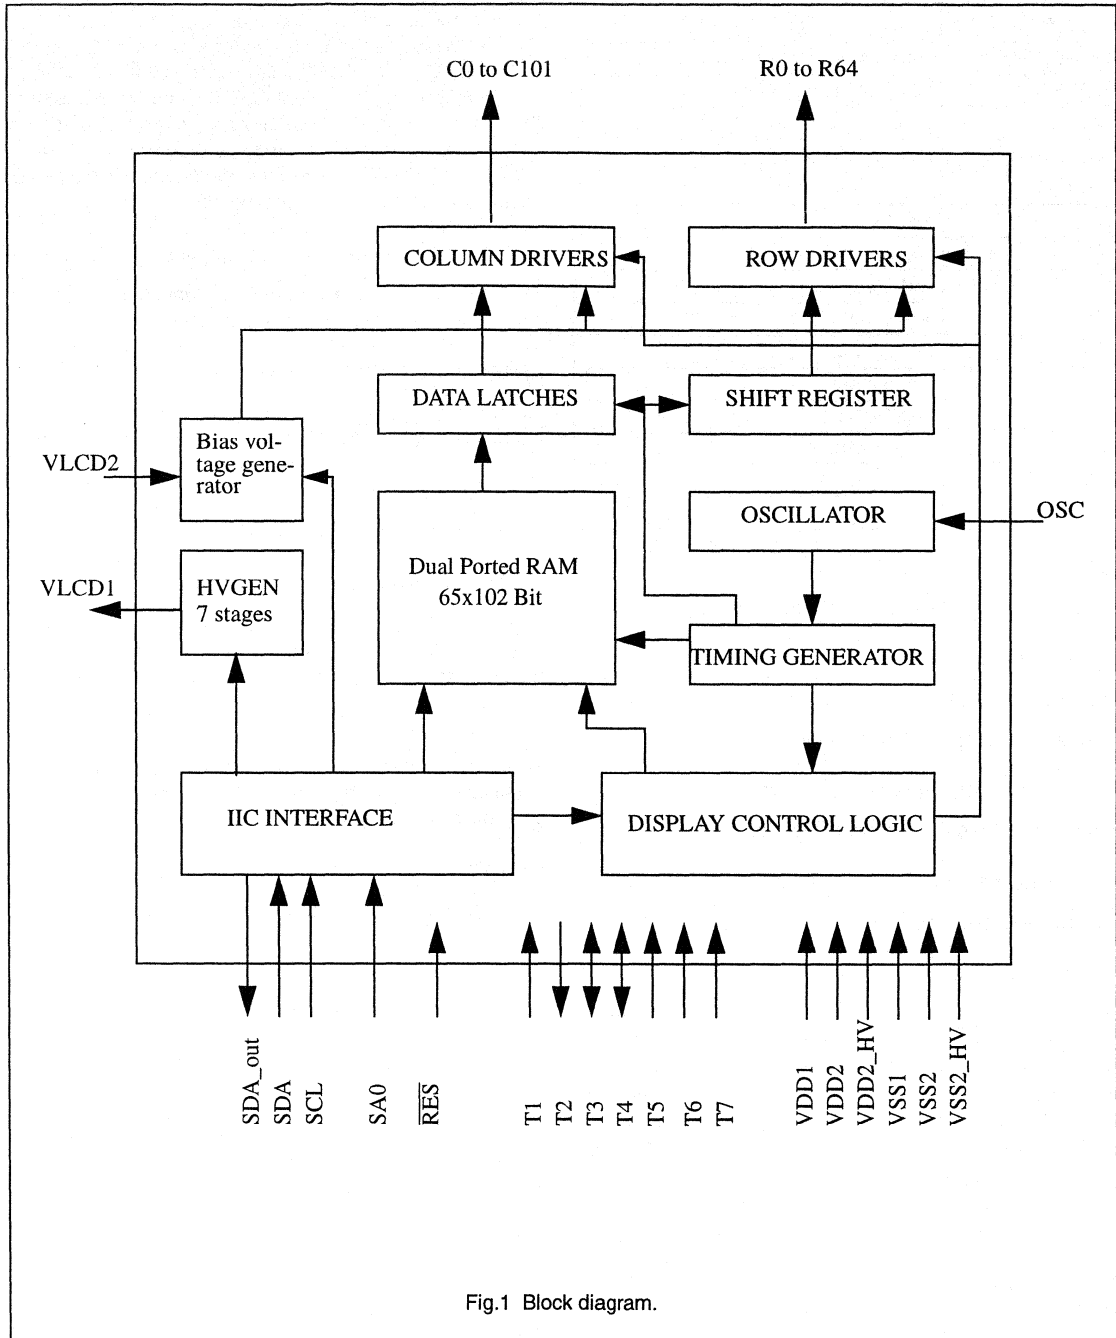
C0 to C101

R0 to R64

COLUMN DRIVERS

ROW DRIVERS

DATA LATCHES

SHIFT REGISTER

Bias voltage generator

VLCD2

OSCILLATOR

OSC

Dual Ported RAM 65x102 Bit

VLCD1

HVGEN 7 stages

TIMING GENERATOR

IIC INTERFACE

DISPLAY CONTROL LOGIC

SDA_out SDA SCL SA0 $\overline{RES}$ T1 T2 T3 T4 T5 T6 T7 VDD1 VDD2 VDD2_HV VSS1 VSS2 VSS2_HV

Fig.1 Block diagram.